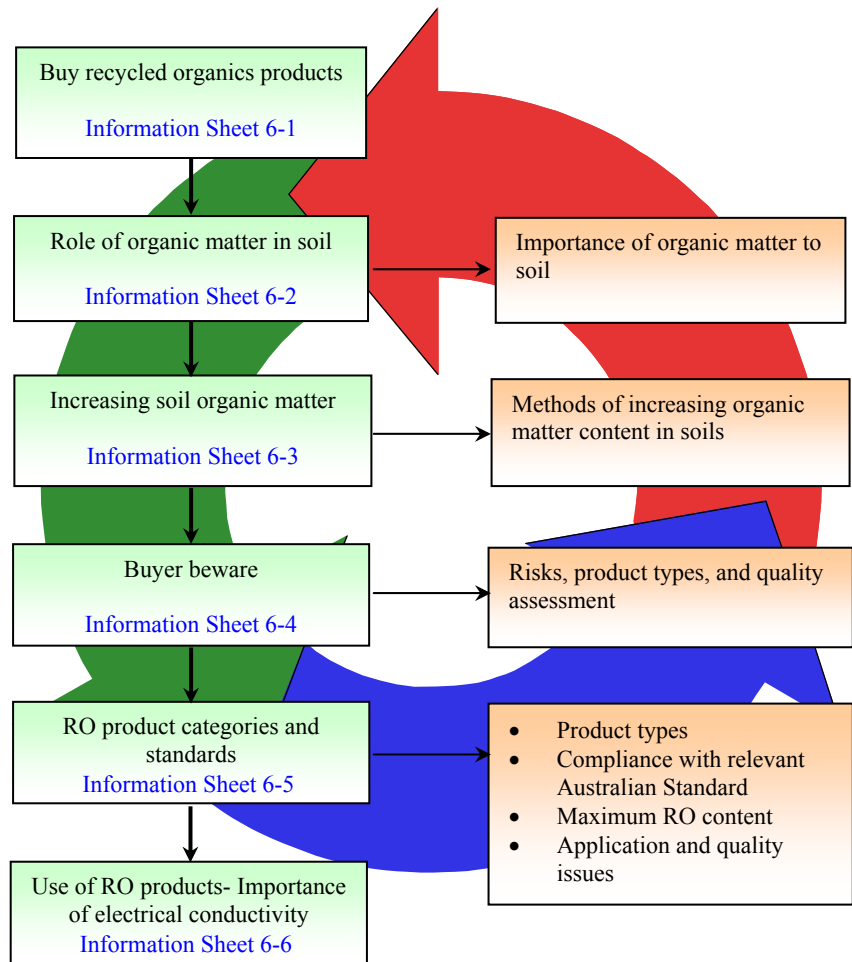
Buy recycled organics products

Information Sheet 6-1

Role of organic matter in soil

Information Sheet 6-2

Importance of organic matter to soil

Increasing soil organic matter

Information Sheet 6-3

Methods of increasing organic matter content in soils

Buyer beware

Information Sheet 6-4

Risks, product types, and quality assessment

RO product categories and standards
Information Sheet 6-5

- Product types
- Compliance with relevant Australian Standard
- Maximum RO content
- Application and quality issues

Use of RO products- Importance of electrical conductivity
Information Sheet 6-6